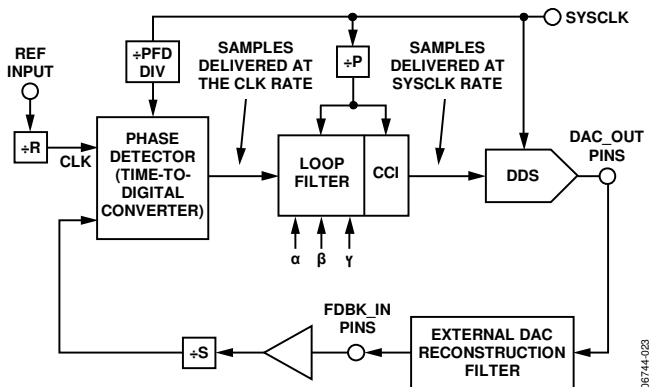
SYSCLK

REF INPUT

÷PFD DIV

SAMPLES DELIVERED AT THE CLK RATE

÷P

SAMPLES DELIVERED AT SYSCLK RATE

÷R

CLK

PHASE DETECTOR (TIME-TO-DIGITAL CONVERTER)

LOOP FILTER

CCI

DDS

DAC_OUT PINS

α

β

γ

FDBK_IN PINS

÷S

EXTERNAL DAC RECONSTRUCTION FILTER

06744-023